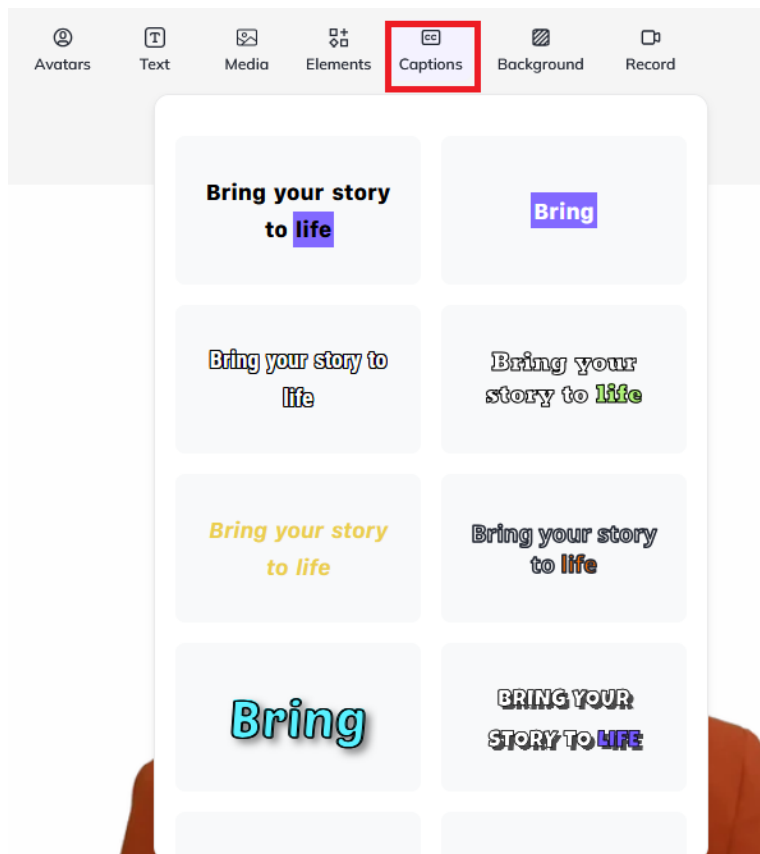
Avatars Text Media Elements Captions Background Record

Bring your story to life

Bring

Bring your story to life

Bring your story to life

Bring your story to life

Bring your story to life

Bring

BRING YOUR STORY TO LIFE